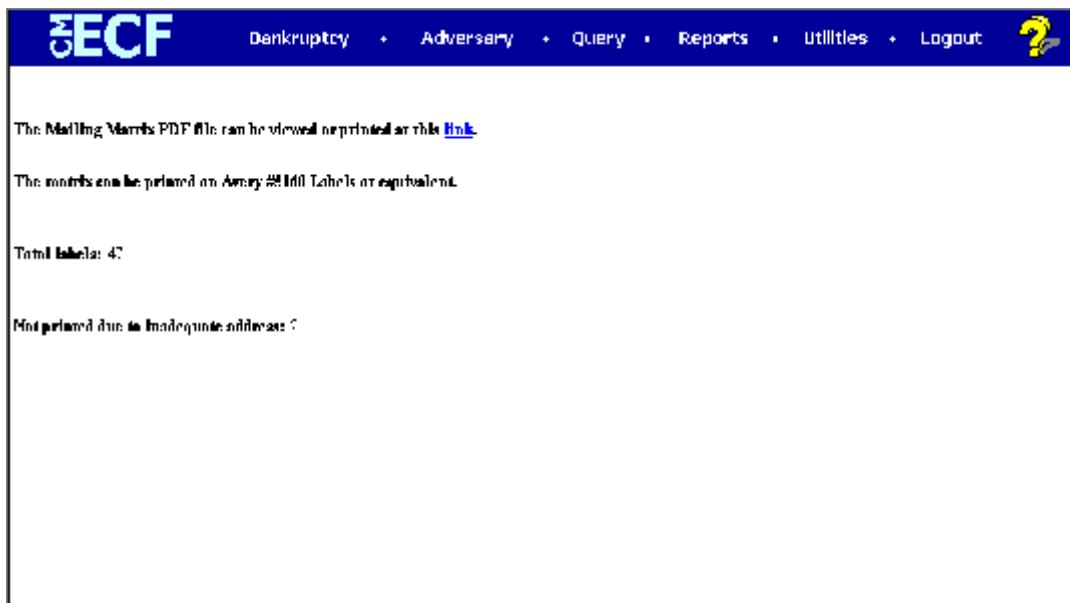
CM/ECF Bankruptcy • Adversary • Query • Reports • Utilities • Logout

The Mailing Matrix PDF file can be viewed or printed at this link.

The matrix can be printed on Avery #5160 Labels or equivalent.

Total labels: 47

Not printed due to inadequate address: 7